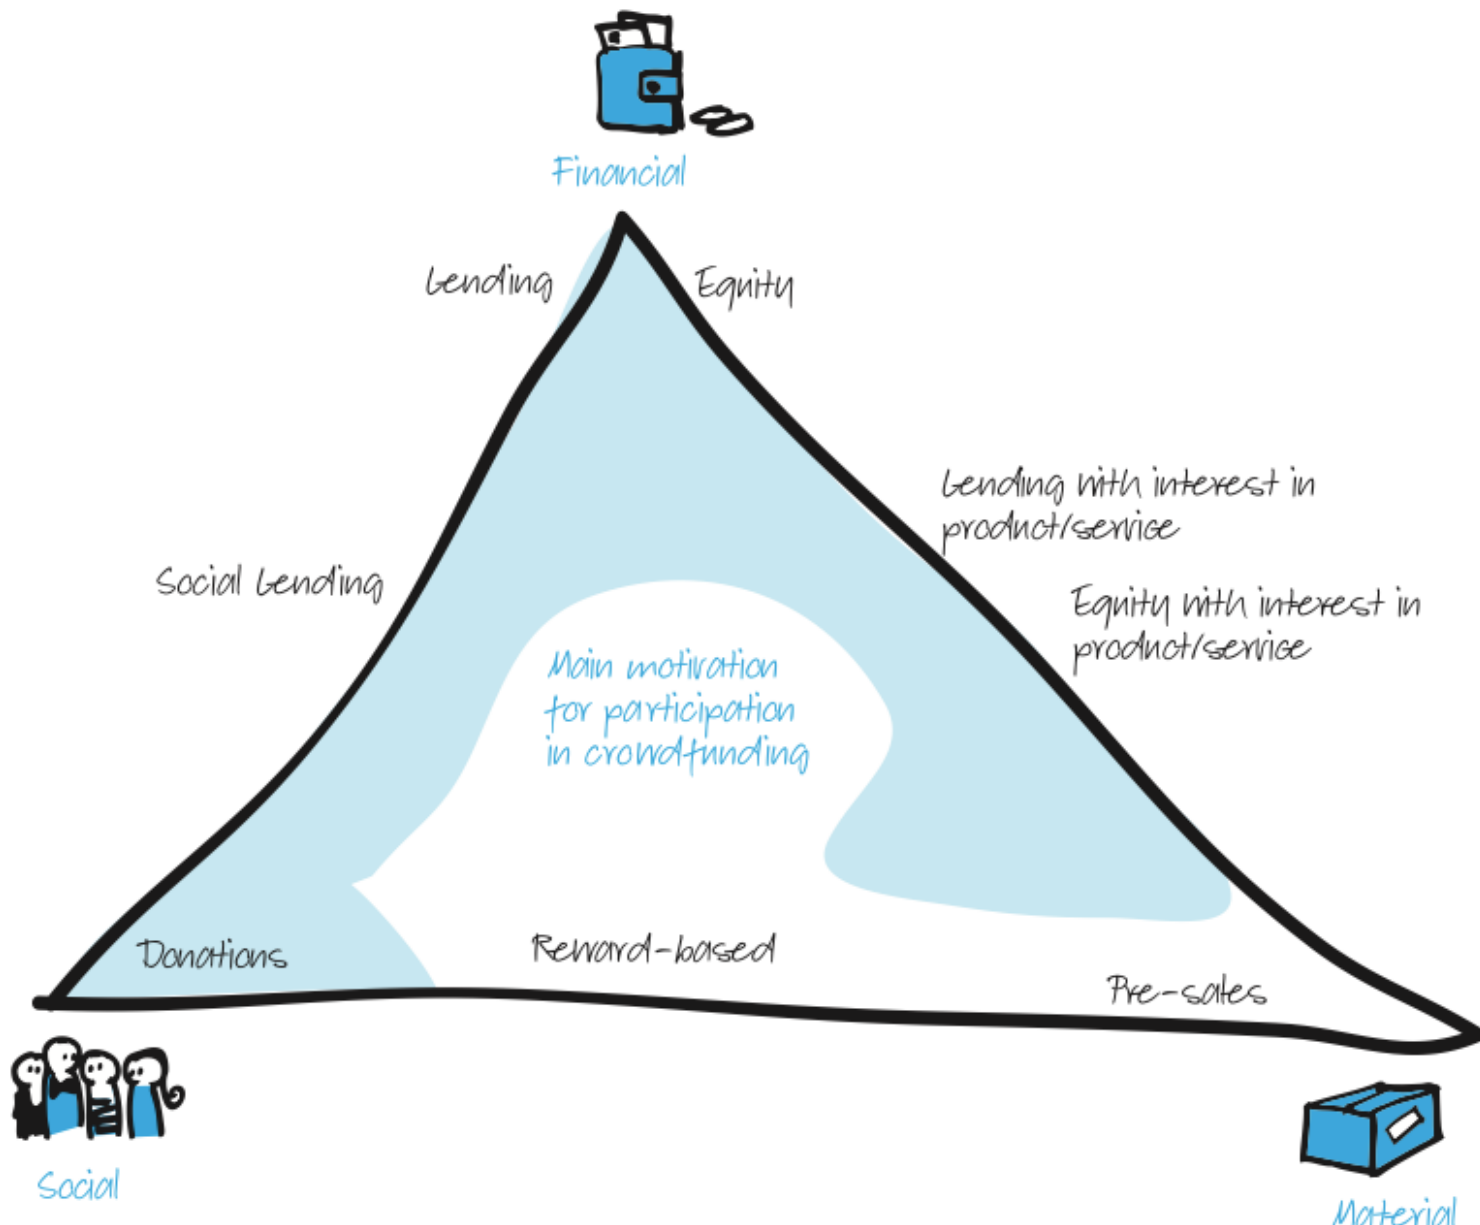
Financial

Lending

Equity

Lending with interest in product/service

Equity with interest in product/service

Social Lending

Main motivation for participation in crowdfunding

Donations

Reward-based

Pre-sales

Social

Material